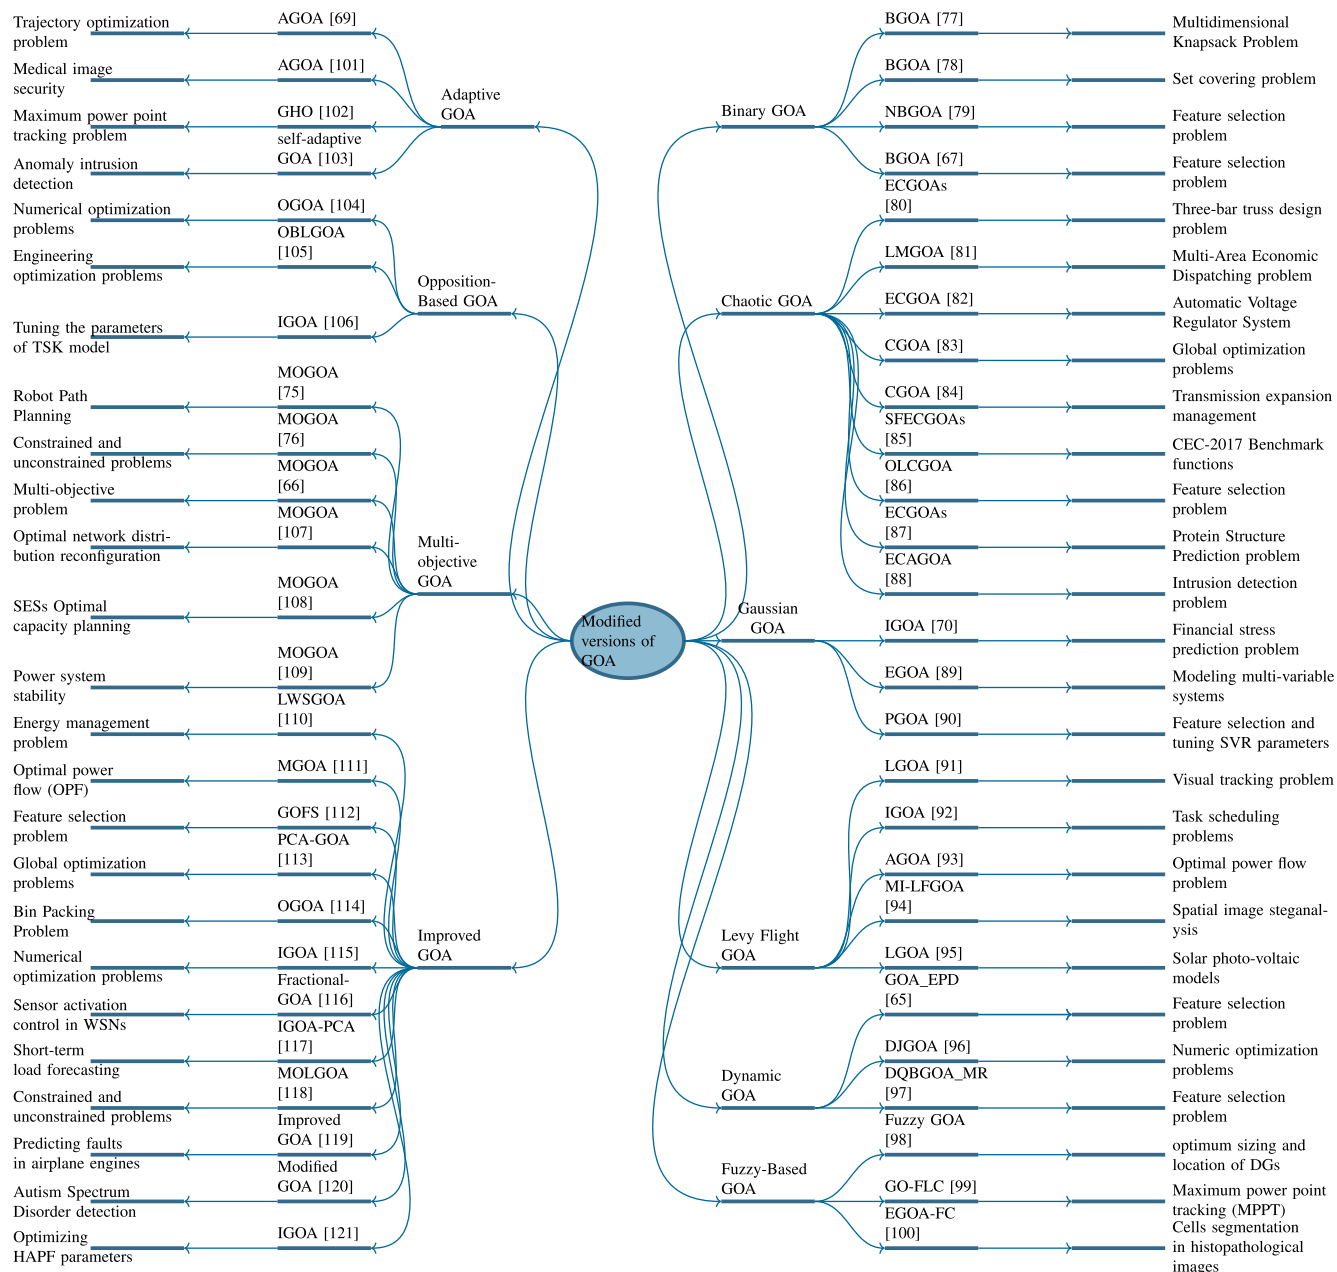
Modified versions of GOA

Adaptive GOA
AGOA [69] — Trajectory optimization problem
AGOA [101] — Medical image security
GHO [102] — Maximum power point tracking problem
self-adaptive GOA [103] — Anomaly intrusion detection

Opposition-Based GOA
OGOA [104] — Numerical optimization problems
OBLGOA [105] — Engineering optimization problems
IGOA [106] — Tuning the parameters of TSK model

Multi-objective GOA
MOGOA [75] — Robot Path Planning
MOGOA [76] — Constrained and unconstrained problems
MOGOA [66] — Multi-objective problem
MOGOA [107] — Optimal network distribution reconfiguration
MOGOA [108] — SESs Optimal capacity planning
MOGOA [109] — Power system stability

Improved GOA
LWSGOA [110] — Energy management problem
MGOA [111] — Optimal power flow (OPF)
GOFS [112] — Feature selection problem
PCA-GOA [113] — Global optimization problems
OGOA [114] — Bin Packing Problem
IGOA [115] — Numerical optimization problems
Fractional-GOA [116] — Sensor activation control in WSNs
IGOA-PCA [117] — Short-term load forecasting
MOLGOA [118] — Constrained and unconstrained problems
Improved GOA [119] — Predicting faults in airplane engines
Modified GOA [120] — Autism Spectrum Disorder detection
IGOA [121] — Optimizing HAPF parameters

Binary GOA
BGOA [77] — Multidimensional Knapsack Problem
BGOA [78] — Set covering problem
NBGOA [79] — Feature selection problem
BGOA [67] — Feature selection problem

Chaotic GOA
ECGOAs [80] — Three-bar truss design problem
LMGOA [81] — Multi-Area Economic Dispatching problem
ECGOA [82] — Automatic Voltage Regulator System
CGOA [83] — Global optimization problems
CGOA [84] — Transmission expansion management
SFECGOAs [85] — CEC-2017 Benchmark functions
OLCGOA [86] — Feature selection problem
ECGOAs [87] — Protein Structure Prediction problem
ECAGOA [88] — Intrusion detection problem

Gaussian GOA
IGOA [70] — Financial stress prediction problem
EGOA [89] — Modeling multi-variable systems
PGOA [90] — Feature selection and tuning SVR parameters

Levy Flight GOA
LGOA [91] — Visual tracking problem
IGOA [92] — Task scheduling problems
AGOA [93] — Optimal power flow problem
MI-LFGOA [94] — Spatial image steganalysis
LGOA [95] — Solar photo-voltaic models

Dynamic GOA
GOA_EPD [65] — Feature selection problem
DJGOA [96] — Numeric optimization problems
DQBGOA_MR [97] — Feature selection problem

Fuzzy-Based GOA
Fuzzy GOA [98] — optimum sizing and location of DGs
GO-FLC [99] — Maximum power point tracking (MPPT)
EGOA-FC [100] — Cells segmentation in histopathological images